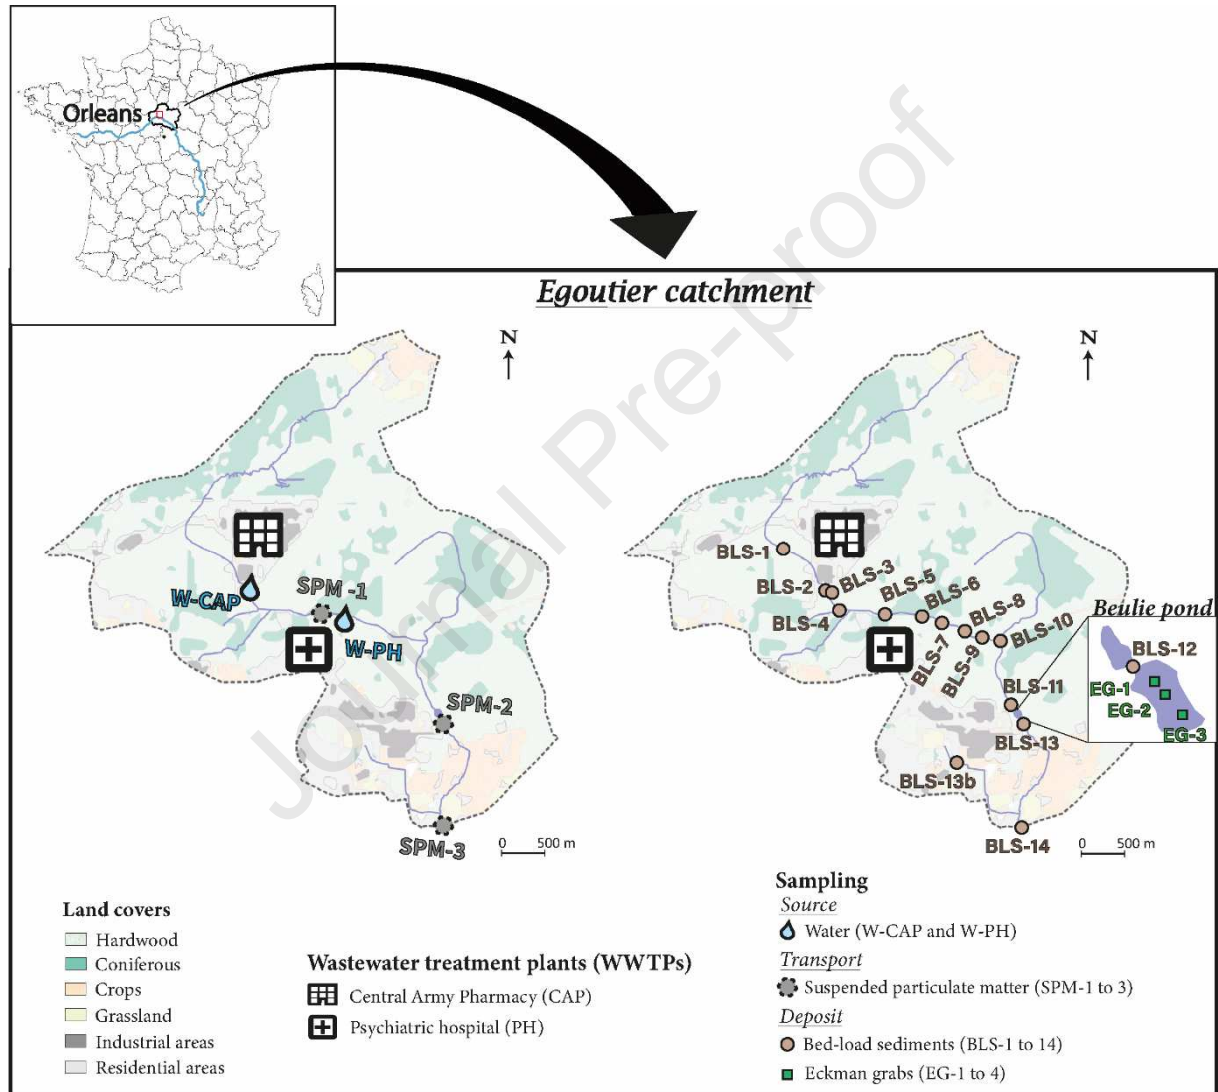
Orleans

Journal Pre-proof

Egoutier catchment

N

W-CAP
SPM -1
W-PH
SPM-2
SPM-3
0 500 m

N

BLS-1
BLS-2
BLS-3
BLS-4
BLS-5
BLS-6
BLS-7
BLS-8
BLS-9
BLS-10
BLS-11
BLS-13
BLS-13b
BLS-14
Beulie pond
BLS-12
EG-1
EG-2
EG-3
0 500 m

Land covers
Hardwood
Coniferous
Crops
Grassland
Industrial areas
Residential areas

Wastewater treatment plants (WWTPs)
Central Army Pharmacy (CAP)
Psychiatric hospital (PH)

Sampling
Source
Water (W-CAP and W-PH)
Transport
Suspended particulate matter (SPM-1 to 3)
Deposit
Bed-load sediments (BLS-1 to 14)
Eckman grabs (EG-1 to 4)